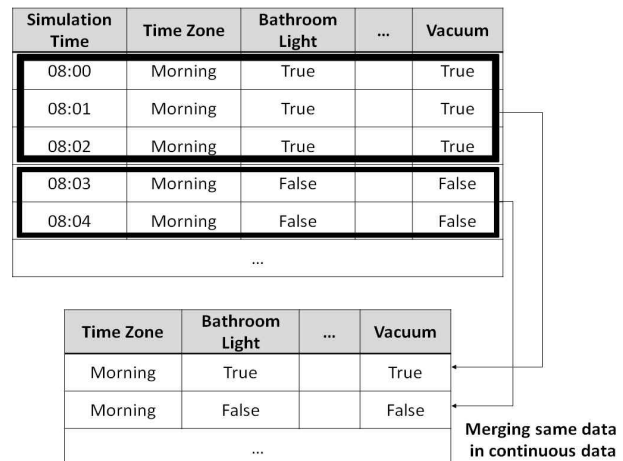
| Simulation Time | Time Zone | Bathroom Light | ... | Vacuum |
|---|---|---|---|---|
| 08:00 | Morning | True | | True |
| 08:01 | Morning | True | | True |
| 08:02 | Morning | True | | True |
| 08:03 | Morning | False | | False |
| 08:04 | Morning | False | | False |
| | | ... | | |

| Time Zone | Bathroom Light | ... | Vacuum |
|---|---|---|---|
| Morning | True | | True |
| Morning | False | | False |
| | ... | | |

Merging same data in continuous data